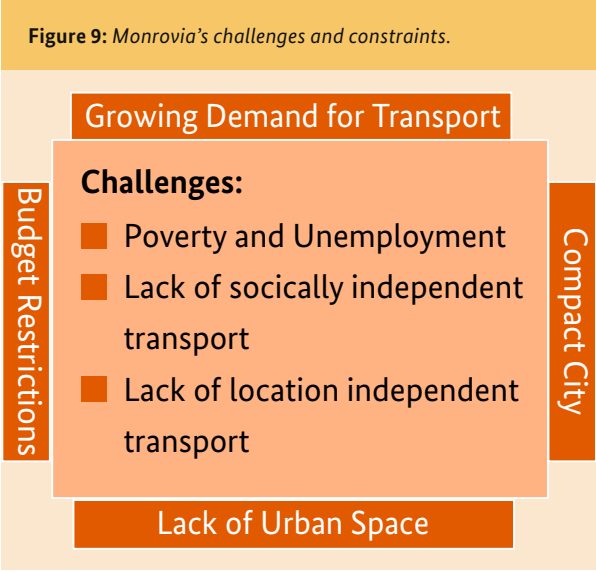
**Figure 9:** *Monrovia's challenges and constraints.*

Growing Demand for Transport

Budget Restrictions

**Challenges:**

- Poverty and Unemployment
- Lack of socically independent transport
- Lack of location independent transport

Compact City

Lack of Urban Space